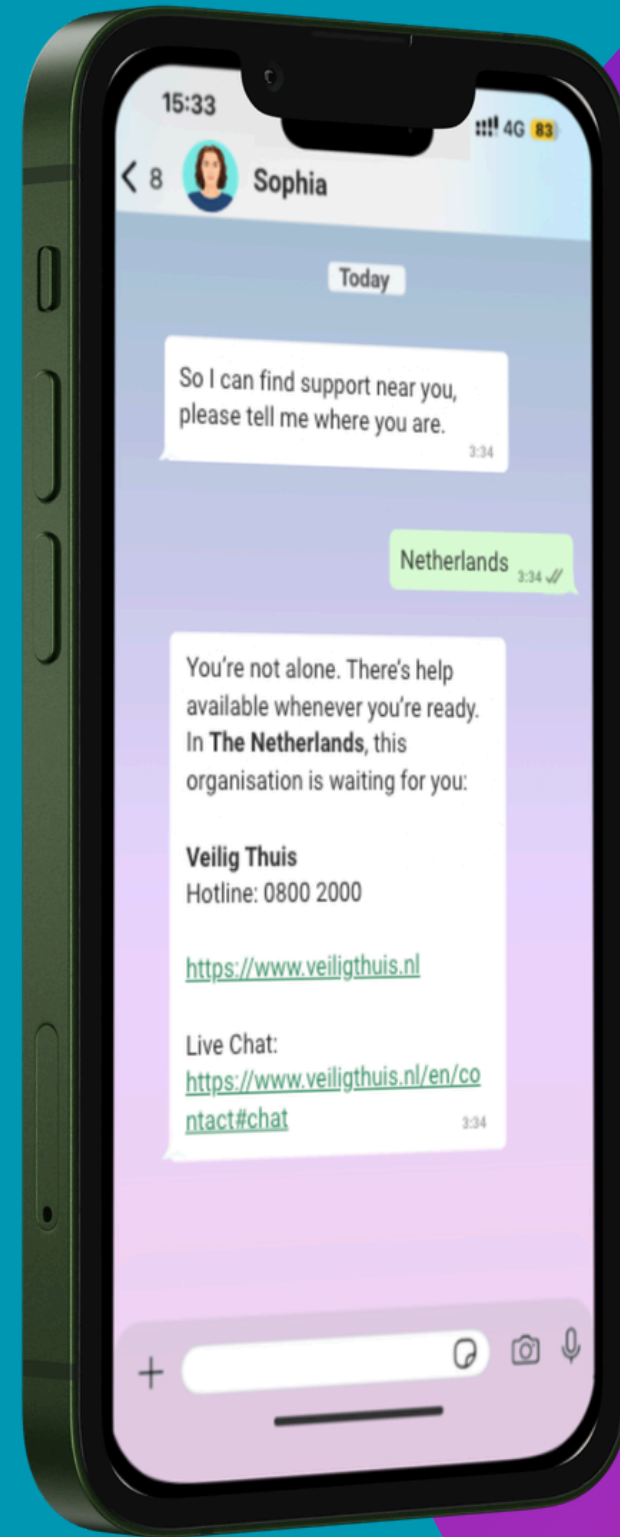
15:33
4G 83

< 8 Sophia

Today

So I can find support near you, please tell me where you are.
3:34

Netherlands 3:34

You're not alone. There's help available whenever you're ready. In **The Netherlands**, this organisation is waiting for you:

**Veilig Thuis**
Hotline: 0800 2000

https://www.veiligthuis.nl

Live Chat:
https://www.veiligthuis.nl/en/contact#chat
3:34

+